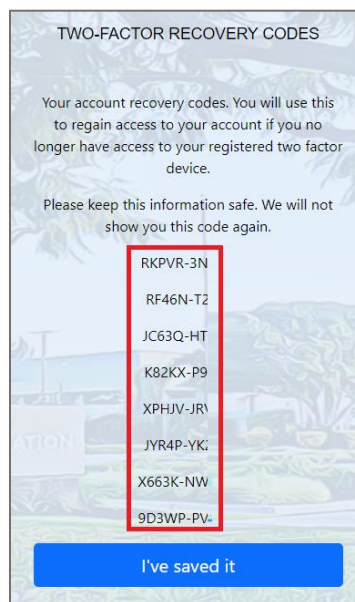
TWO-FACTOR RECOVERY CODES

Your account recovery codes. You will use this to regain access to your account if you no longer have access to your registered two factor device.

Please keep this information safe. We will not show you this code again.

RKPVR-3N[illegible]

RF46N-T2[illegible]

JC63Q-HT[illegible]

K82KX-P9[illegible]

XPHJV-JR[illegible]

JYR4P-YK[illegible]

X663K-NW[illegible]

9D3WP-PV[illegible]

ATION

I've saved it